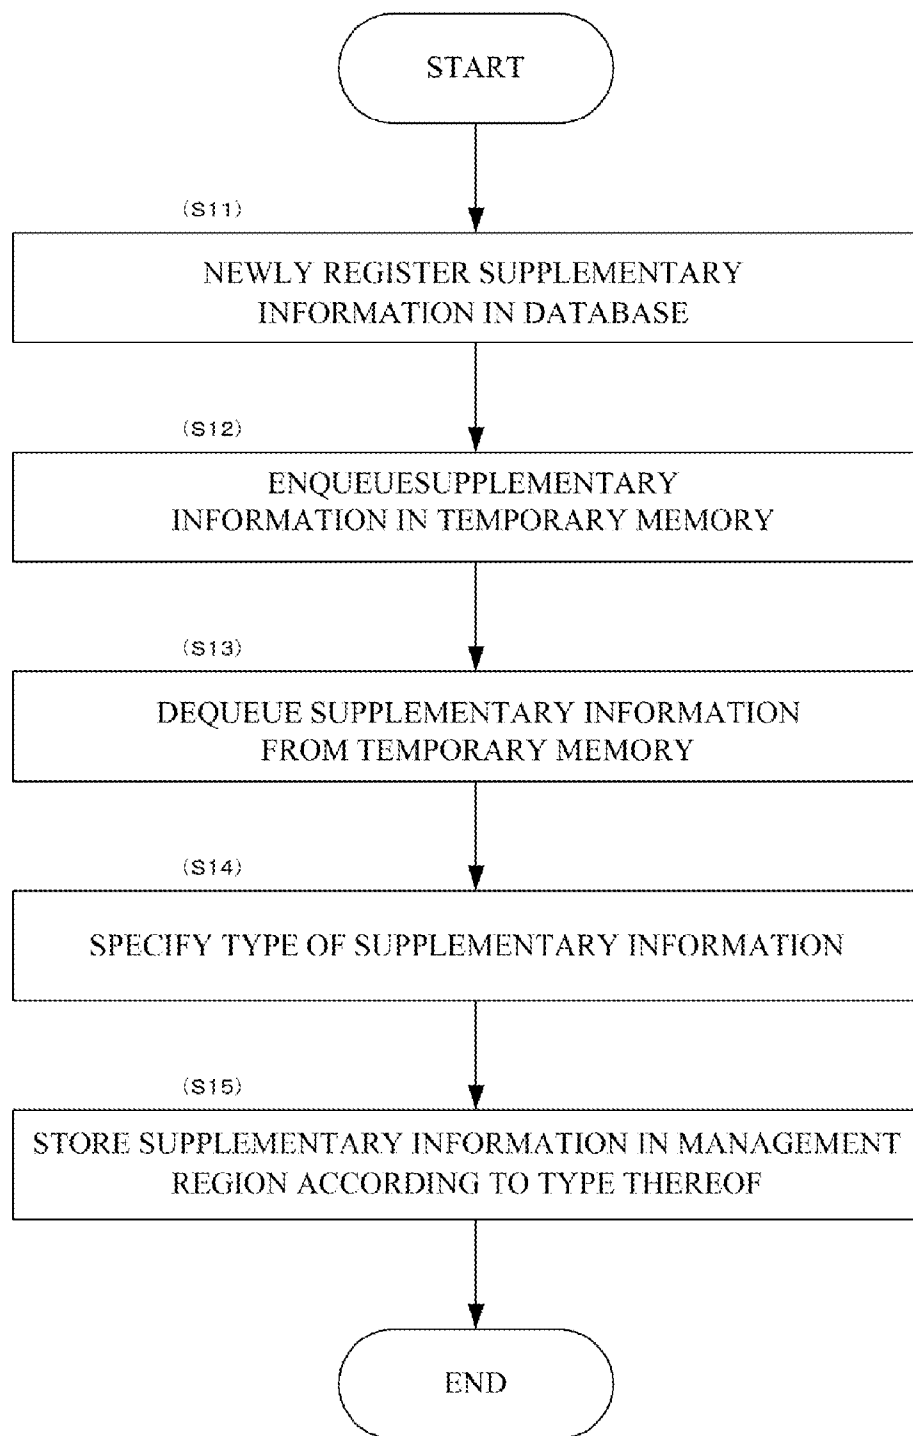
START

(S11)

NEWLY REGISTER SUPPLEMENTARY INFORMATION IN DATABASE

(S12)

ENQUEUESUPPLEMENTARY INFORMATION IN TEMPORARY MEMORY

(S13)

DEQUEUE SUPPLEMENTARY INFORMATION FROM TEMPORARY MEMORY

(S14)

SPECIFY TYPE OF SUPPLEMENTARY INFORMATION

(S15)

STORE SUPPLEMENTARY INFORMATION IN MANAGEMENT REGION ACCORDING TO TYPE THEREOF

END